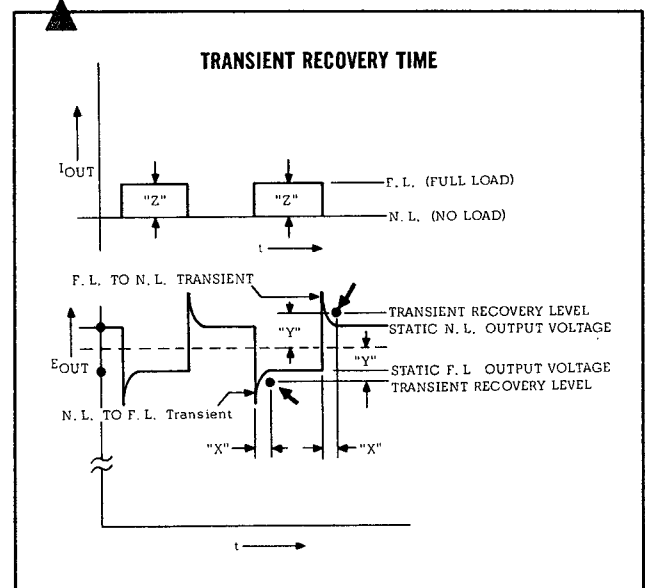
TRANSIENT RECOVERY TIME

$I_{OUT}$

"Z"

"Z"

F. L. (FULL LOAD)

N. L. (NO LOAD)

t

F. L. TO N. L. TRANSIENT

TRANSIENT RECOVERY LEVEL

STATIC N. L. OUTPUT VOLTAGE

"Y"

"Y"

$E_{OUT}$

STATIC F. L OUTPUT VOLTAGE

TRANSIENT RECOVERY LEVEL

N. L. TO F. L. Transient

"X"

"X"

t